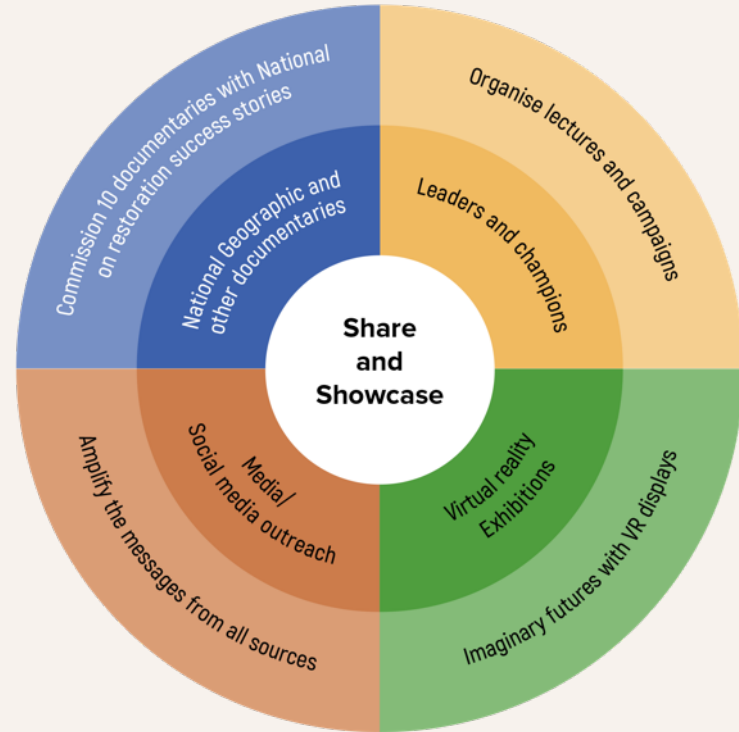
Share and Showcase

National Geographic and other documentaries

Commission 10 documentaries with National on restoration success stories

Leaders and champions

Organise lectures and campaigns

Virtual reality Exhibitions

Imaginary futures with VR displays

Media/ Social media outreach

Amplify the messages from all sources